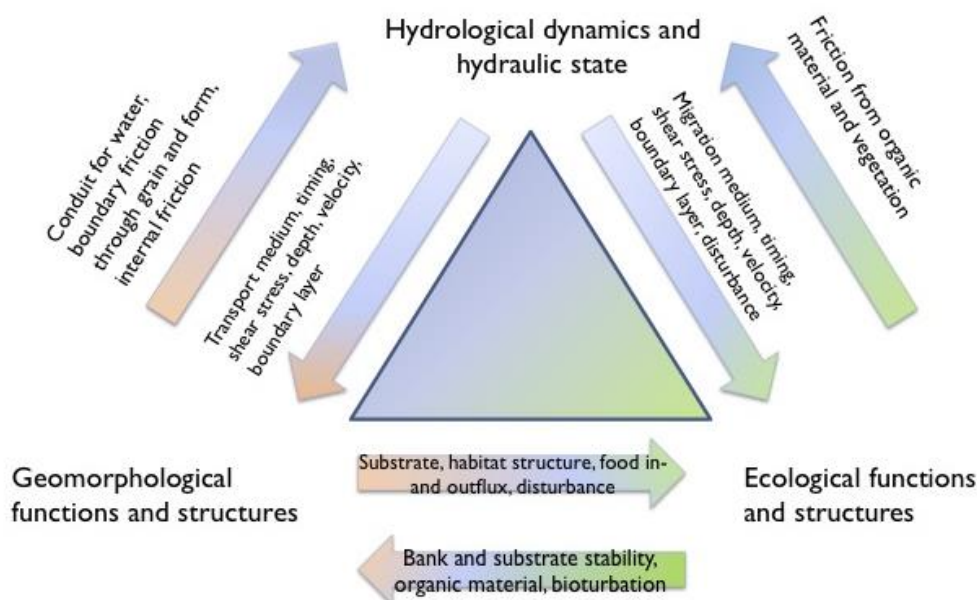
Hydrological dynamics and hydraulic state

Conduit for water, boundary friction through grain and form, internal friction

Transport medium, timing, shear stress, depth, velocity, boundary layer

Migration medium, timing, shear stress, depth, velocity boundary layer, disturbance

Friction from organic material and vegetation

Geomorphological functions and structures

Substrate, habitat structure, food in- and outflux, disturbance

Ecological functions and structures

Bank and substrate stability, organic material, bioturbation